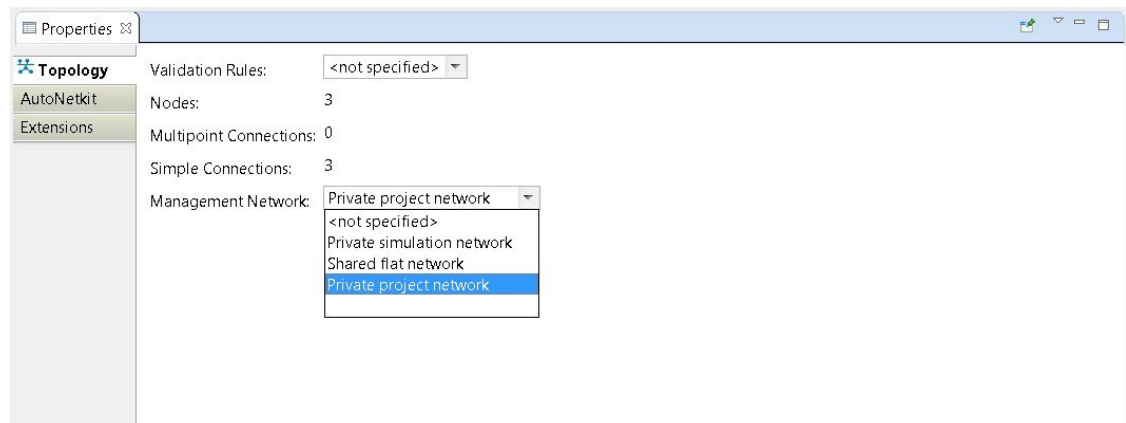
Properties ☒

Topology
AutoNetkit
Extensions

Validation Rules: <not specified>

Nodes: 3

Multipoint Connections: 0

Simple Connections: 3

Management Network: Private project network

<not specified>
Private simulation network
Shared flat network
Private project network